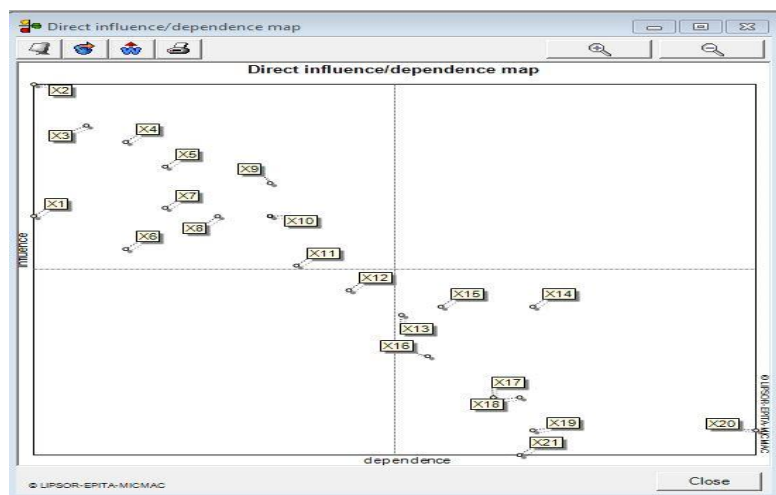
Direct influence/dependence map

Direct influence/dependence map

X2
X3
X4
X5
X9
X1
X7
X8
X10
X6
X11
X12
X15
X14
X13
X16
X17
X18
X19
X20
X21

Influence
dependence
©LIPSOR-EPITA-MICMAC

© LIPSOR-EPITA-MICMAC
Close